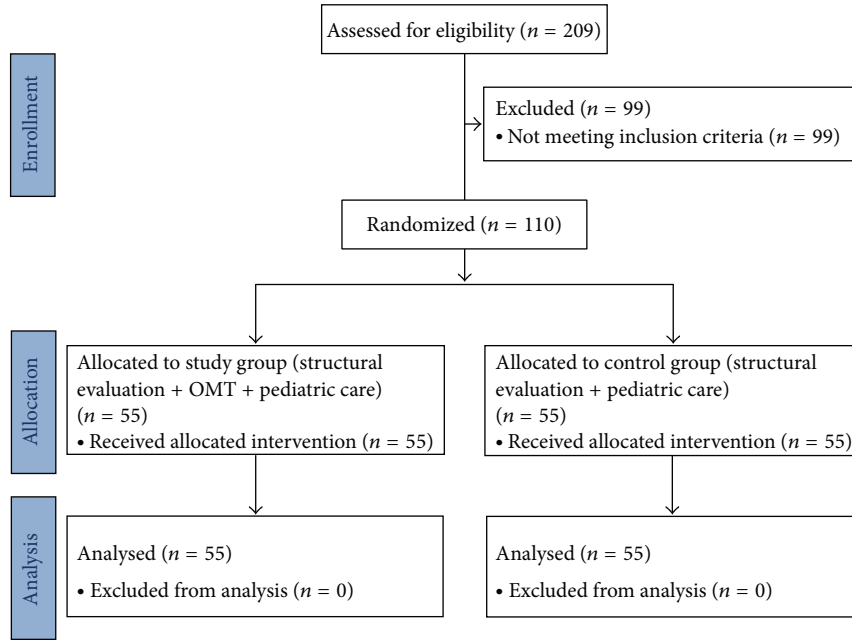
Assessed for eligibility ($n$ = 209)

Enrollment

Excluded ($n$ = 99)
• Not meeting inclusion criteria ($n$ = 99)

Randomized ($n$ = 110)

Allocation

Allocated to study group (structural evaluation + OMT + pediatric care) ($n$ = 55)
• Received allocated intervention ($n$ = 55)

Allocated to control group (structural evaluation + pediatric care) ($n$ = 55)
• Received allocated intervention ($n$ = 55)

Analysis

Analysed ($n$ = 55)
• Excluded from analysis ($n$ = 0)

Analysed ($n$ = 55)
• Excluded from analysis ($n$ = 0)